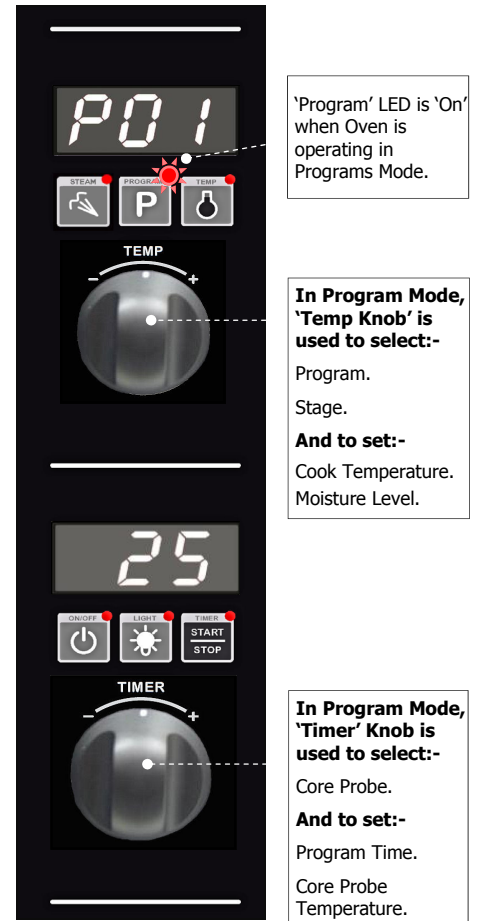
P01

STEAM

PROGRAM

P

TEMP

TEMP

–

+

'Program' LED is 'On' when Oven is operating in Programs Mode.

**In Program Mode, 'Temp Knob' is used to select:-**

Program.

Stage.

**And to set:-**

Cook Temperature.

Moisture Level.

25

ON/OFF

LIGHT

TIMER

START

STOP

TIMER

–

+

**In Program Mode, 'Timer' Knob is used to select:-**

Core Probe.

**And to set:-**

Program Time.

Core Probe Temperature.